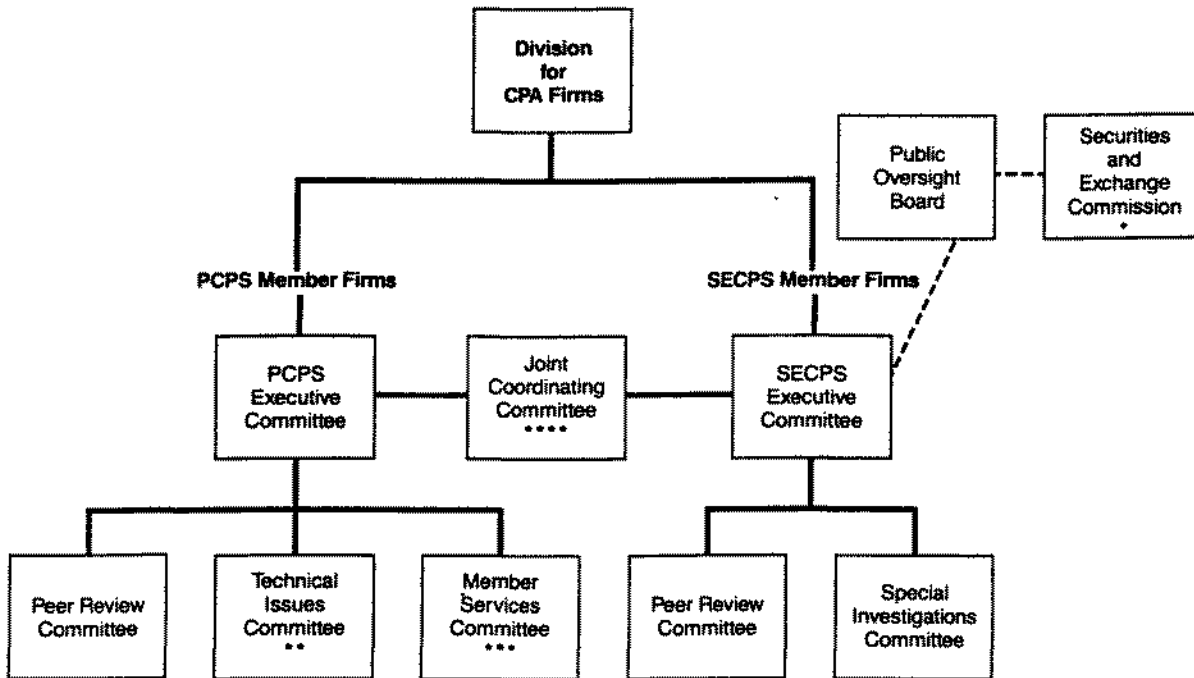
Division for CPA Firms

Public Oversight Board

Securities and Exchange Commission *

PCPS Member Firms

SECPS Member Firms

PCPS Executive Committee

Joint Coordinating Committee ****

SECPS Executive Committee

Peer Review Committee

Technical Issues Committee **

Member Services Committee ***

Peer Review Committee

Special Investigations Committee